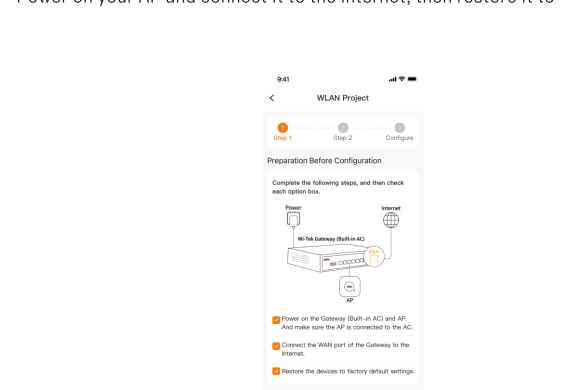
Power on your AP and connect it to the Internet, then restore it to

9:41

WLAN Project

1
Step 1

2
Step 2

3
Configure

Preparation Before Configuration

Complete the following steps, and then check each option box.

Power

Internet

Wi-Tek Gateway (Built-in AC)

WAN

AP

Power on the Gateway (Built-in AC) and AP. And make sure the AP is connected to the AC.

Connect the WAN port of the Gateway to the Internet.

Restore the devices to factory default settings.